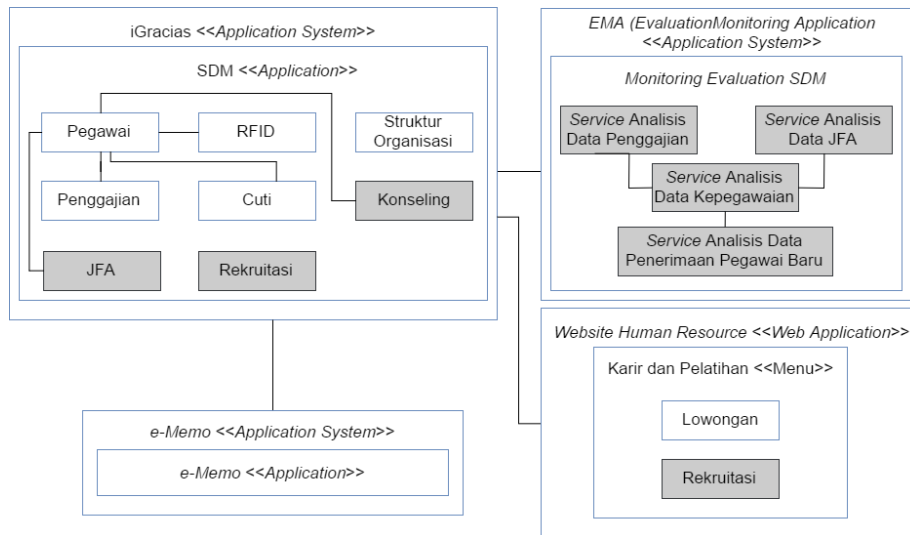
iGracias <<Application System>>

SDM <<Application>>

Pegawai

RFID

Struktur Organisasi

Penggajian

Cuti

Konseling

JFA

Rekruitasi

EMA (EvaluationMonitoring Application <<Application System>>

Monitoring Evaluation SDM

Service Analisis Data Penggajian

Service Analisis Data JFA

Service Analisis Data Kepegawaian

Service Analisis Data Penerimaan Pegawai Baru

Website Human Resource <<Web Application>>

Karir dan Pelatihan <<Menu>>

Lowongan

Rekruitasi

e-Memo <<Application System>>

e-Memo <<Application>>